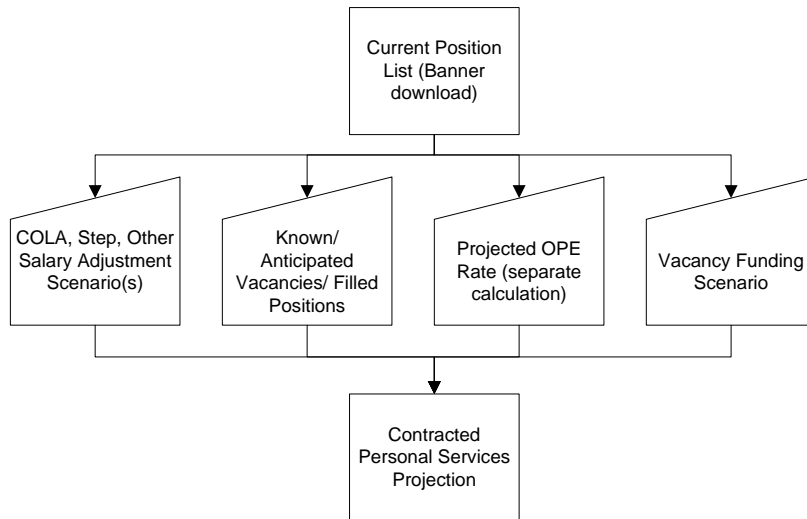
Current Position List (Banner download)

COLA, Step, Other Salary Adjustment Scenario(s)

Known/ Anticipated Vacancies/ Filled Positions

Projected OPE Rate (separate calculation)

Vacancy Funding Scenario

Contracted Personal Services Projection